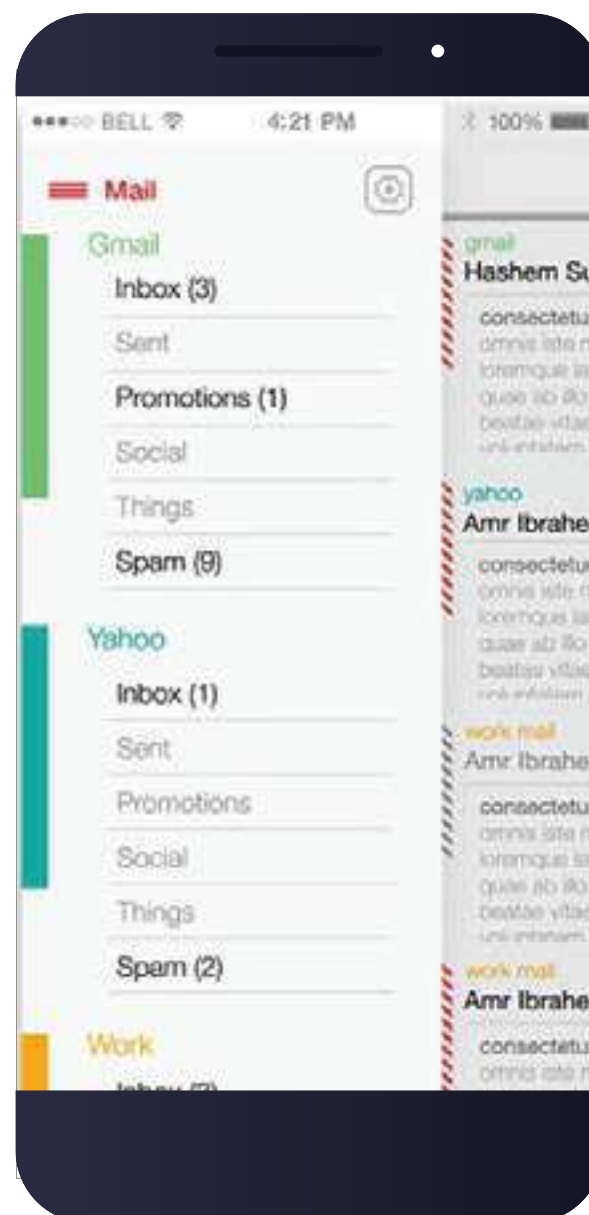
●●●○○ BELL 4:21 PM
100%

Mail

Gmail
Inbox (3)
Sent
Promotions (1)
Social
Things
Spam (9)

Yahoo
Inbox (1)
Sent
Promotions
Social
Things
Spam (2)

Work
Inbox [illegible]

gmail
Hashem Su
consectetu
omnis iste n
loremque la
quae ab illo
beatae vitae
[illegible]

yahoo
Amr Ibrahe
consectetu
omnis iste n
loremque la
quae ab illo
beatae vitae
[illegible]

work mail
Amr Ibrahe
consectetu
omnis iste n
loremque la
quae ab illo
beatae vitae
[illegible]

work mail
Amr Ibrahe
consectetu
omnis iste n